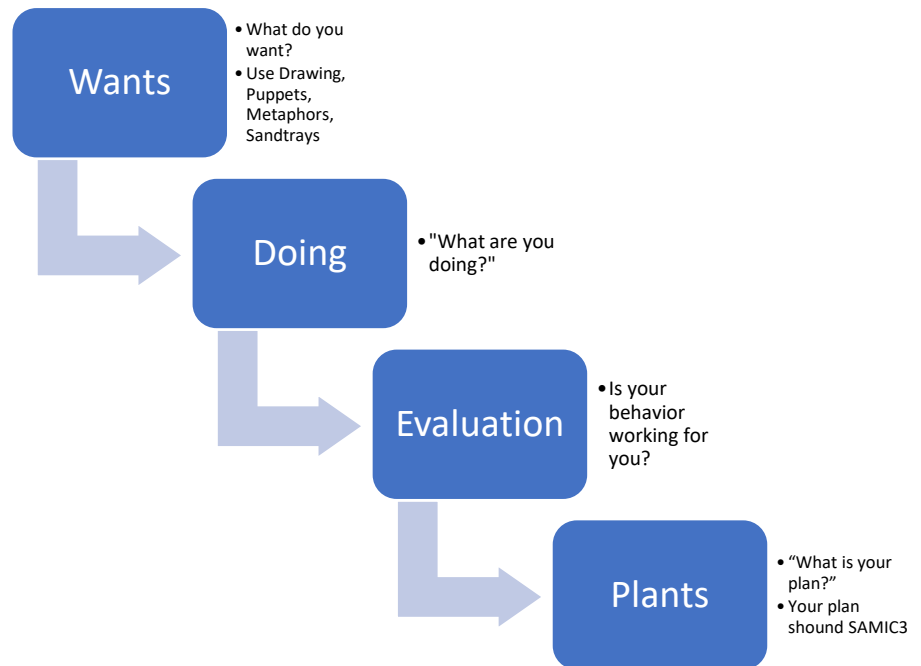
Wants

• What do you want?
• Use Drawing, Puppets, Metaphors, Sandtrays

Doing

• "What are you doing?"

Evaluation

• Is your behavior working for you?

Plants

• “What is your plan?”
• Your plan shound SAMIC3